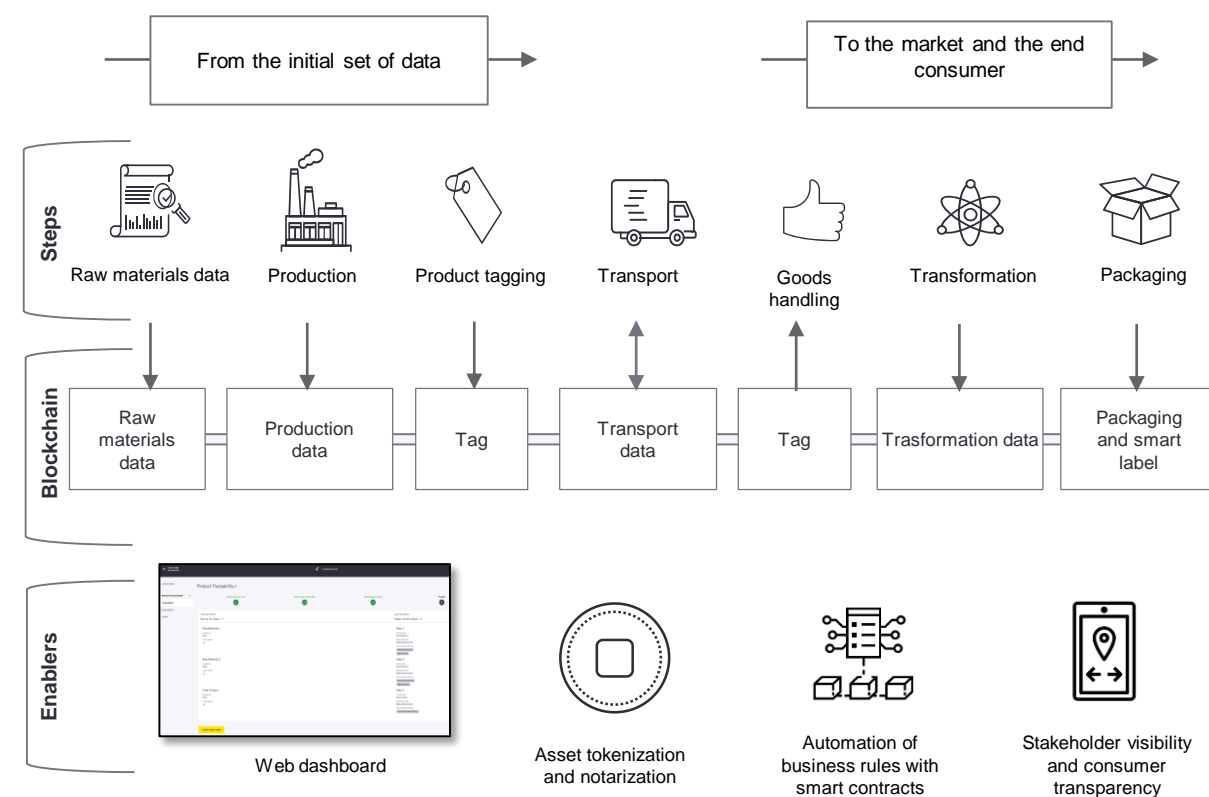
From the initial set of data

To the market and the end consumer

Steps

Raw materials data

Production

Product tagging

Transport

Goods handling

Transformation

Packaging

Blockchain

Raw materials data

Production data

Tag

Transport data

Tag

Trasformation data

Packaging and smart label

Enablers

Product Traceability

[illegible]

Web dashboard

Asset tokenization and notarization

Automation of business rules with smart contracts

Stakeholder visibility and consumer transparency